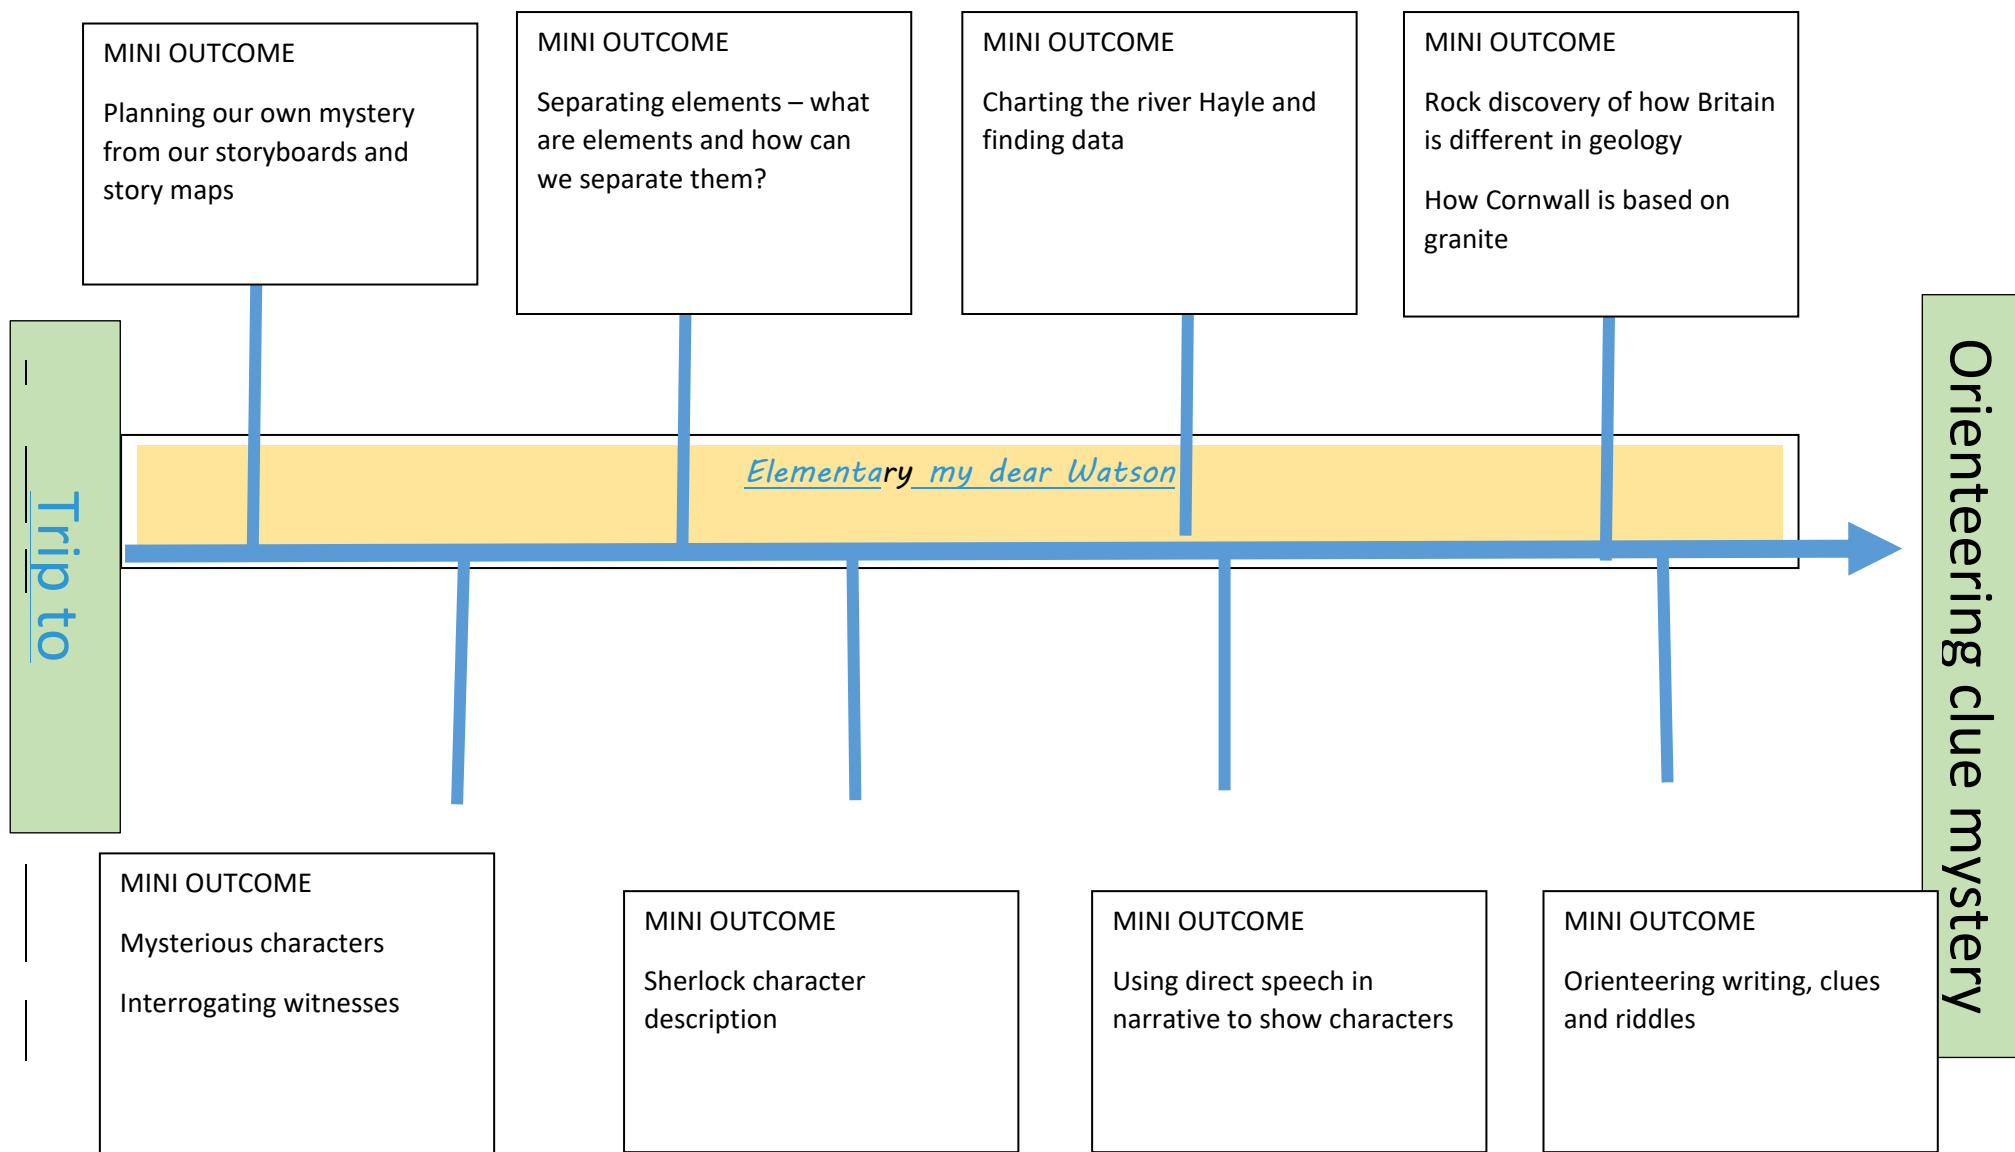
MINI OUTCOME

Planning our own mystery from our storyboards and story maps

MINI OUTCOME

Separating elements – what are elements and how can we separate them?

MINI OUTCOME

Charting the river Hayle and finding data

MINI OUTCOME

Rock discovery of how Britain is different in geology

How Cornwall is based on granite

Trip to

Elementary my dear Watson

Orienteering clue mystery

MINI OUTCOME

Mysterious characters

Interrogating witnesses

MINI OUTCOME

Sherlock character description

MINI OUTCOME

Using direct speech in narrative to show characters

MINI OUTCOME

Orienteering writing, clues and riddles